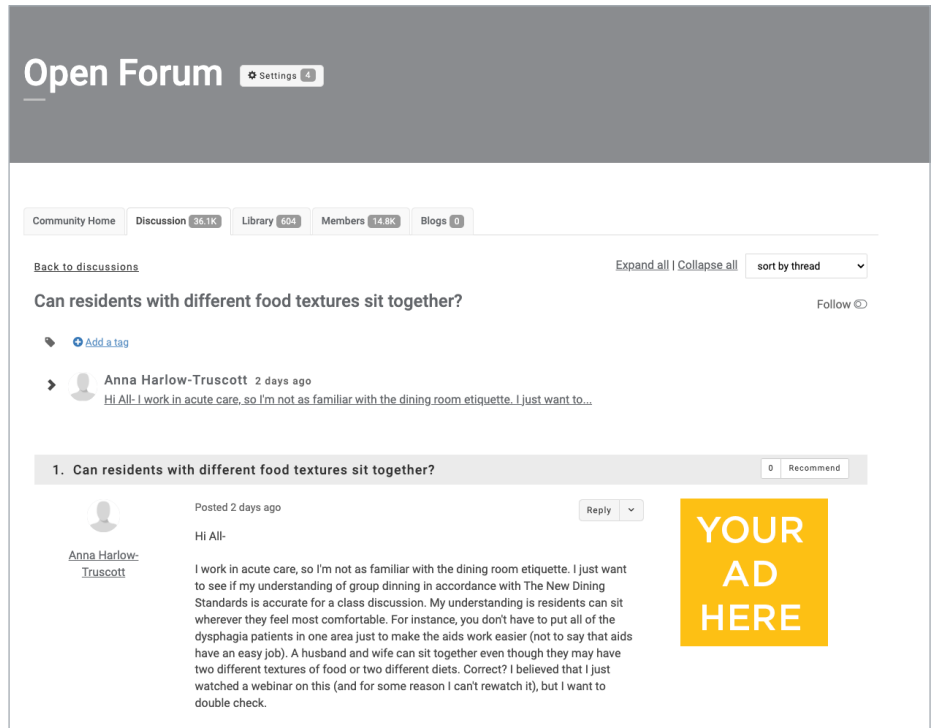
Open Forum

Settings 4

Community Home | Discussion 36.1K | Library 604 | Members 14.8K | Blogs 0

Back to discussions

Expand all | Collapse all

sort by thread

Can residents with different food textures sit together?

Follow

Add a tag

Anna Harlow-Truscott 2 days ago

Hi All- I work in acute care, so I'm not as familiar with the dining room etiquette. I just want to...

1. Can residents with different food textures sit together?

0 Recommend

Anna Harlow-Truscott

Posted 2 days ago

Reply

Hi All-

I work in acute care, so I'm not as familiar with the dining room etiquette. I just want to see if my understanding of group dinning in accordance with The New Dining Standards is accurate for a class discussion. My understanding is residents can sit wherever they feel most comfortable. For instance, you don't have to put all of the dysphagia patients in one area just to make the aids work easier (not to say that aids have an easy job). A husband and wife can sit together even though they may have two different textures of food or two different diets. Correct? I believed that I just watched a webinar on this (and for some reason I can't rewatch it), but I want to double check.

YOUR AD HERE